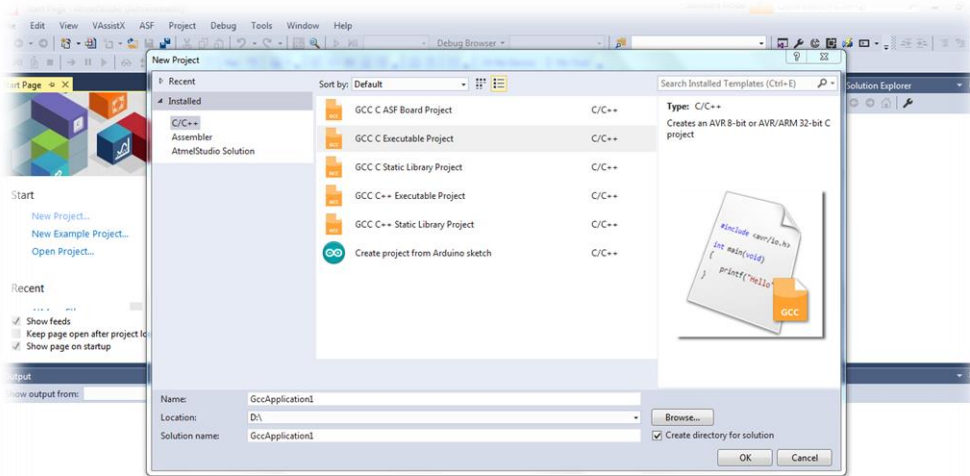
e Edit View VAssistX ASF Project Debug Tools Window Help

Debug Browser

New Project

Recent

Installed

C/C++

Assembler

AtmelStudio Solution

Sort by: Default

Search Installed Templates (Ctrl+E)

GCC C ASF Board Project C/C++

GCC C Executable Project C/C++

GCC C Static Library Project C/C++

GCC C++ Executable Project C/C++

GCC C++ Static Library Project C/C++

Create project from Arduino sketch C/C++

Type: C/C++

Creates an AVR 8-bit or AVR/ARM 32-bit C project

#include <avr/io.h>
int main(void)
{
printf("Hello"
}

GCC

Name: GccApplication1

Location: D:\

Solution name: GccApplication1

Browse...

Create directory for solution

OK Cancel

art Page

Start

New Project...

New Example Project...

Open Project...

Recent

Show feeds

Keep page open after project lo

Show page on startup

Solution Explorer

utput

how output from: